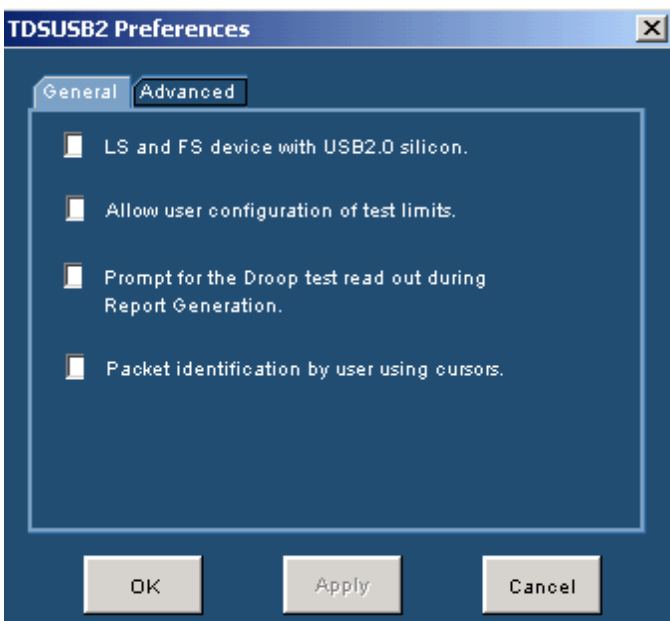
TDSUSB2 Preferences

General Advanced

LS and FS device with USB2.0 silicon.

Allow user configuration of test limits.

Prompt for the Droop test read out during Report Generation.

Packet identification by user using cursors.

OK Apply Cancel